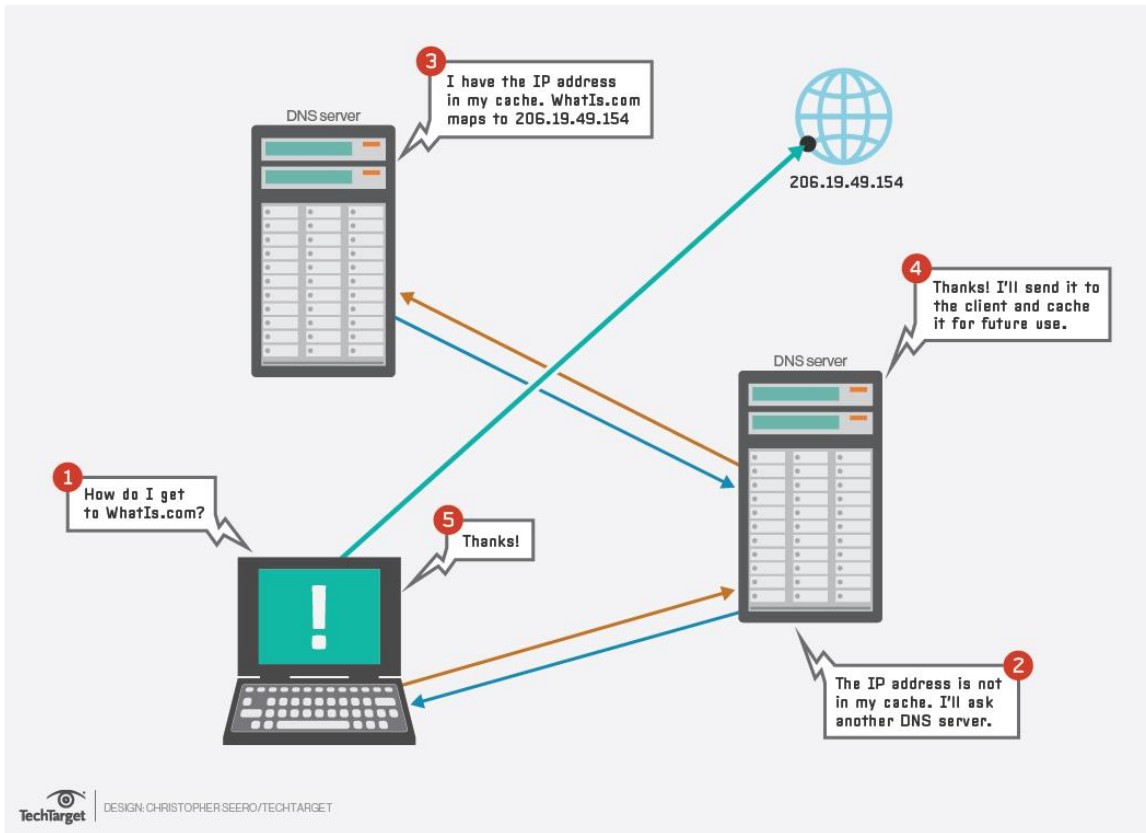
3
I have the IP address in my cache. WhatIs.com maps to 206.19.49.154

DNS server

206.19.49.154

4
Thanks! I'll send it to the client and cache it for future use.

DNS server

1
How do I get to WhatIs.com?

5
Thanks!

!

2
The IP address is not in my cache. I'll ask another DNS server.

TechTarget

DESIGN: CHRISTOPHER SEERO/TECHTARGET